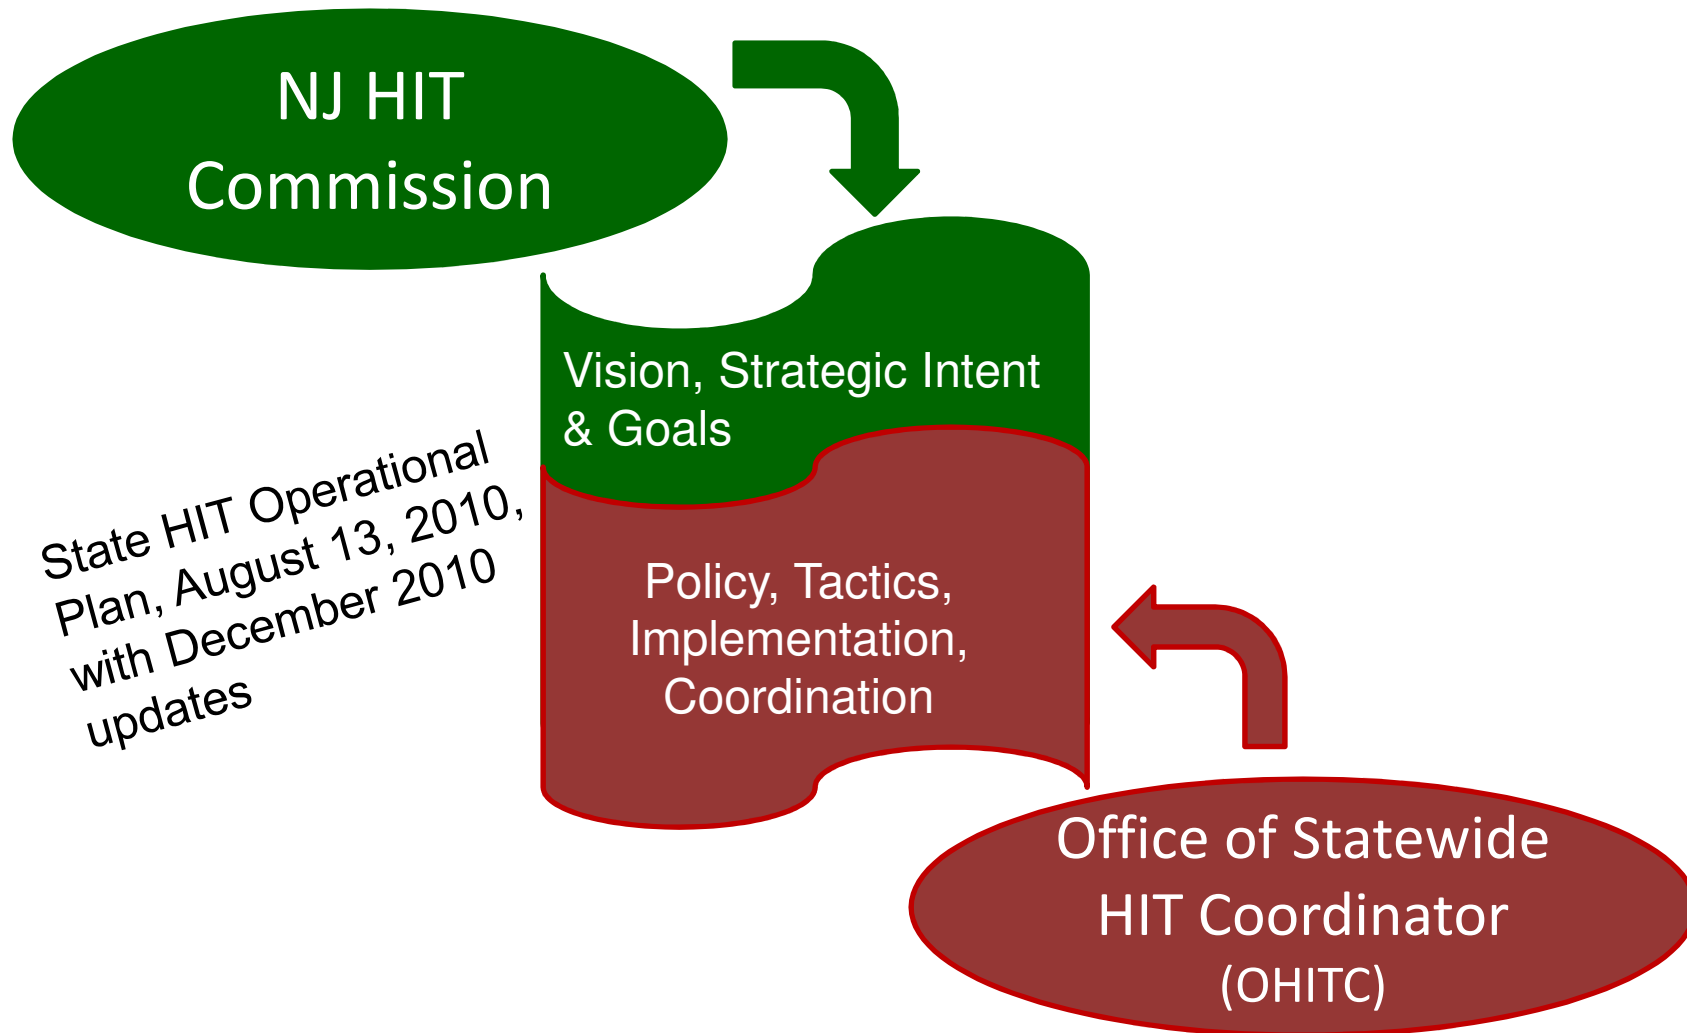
NJ HIT Commission

Vision, Strategic Intent & Goals

State HIT Operational Plan, August 13, 2010, with December 2010 updates

Policy, Tactics, Implementation, Coordination

Office of Statewide HIT Coordinator (OHITC)